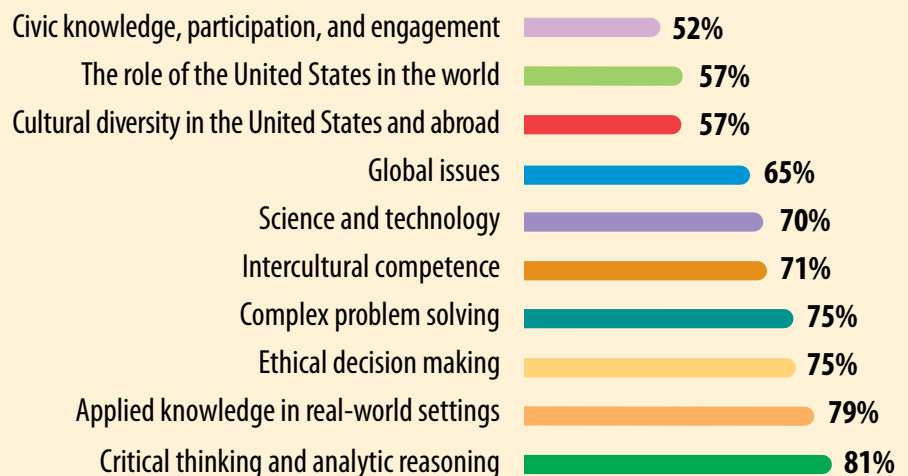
Civic knowledge, participation, and engagement 52%
The role of the United States in the world 57%
Cultural diversity in the United States and abroad 57%
Global issues 65%
Science and technology 70%
Intercultural competence 71%
Complex problem solving 75%
Ethical decision making 75%
Applied knowledge in real-world settings 79%
Critical thinking and analytic reasoning 81%